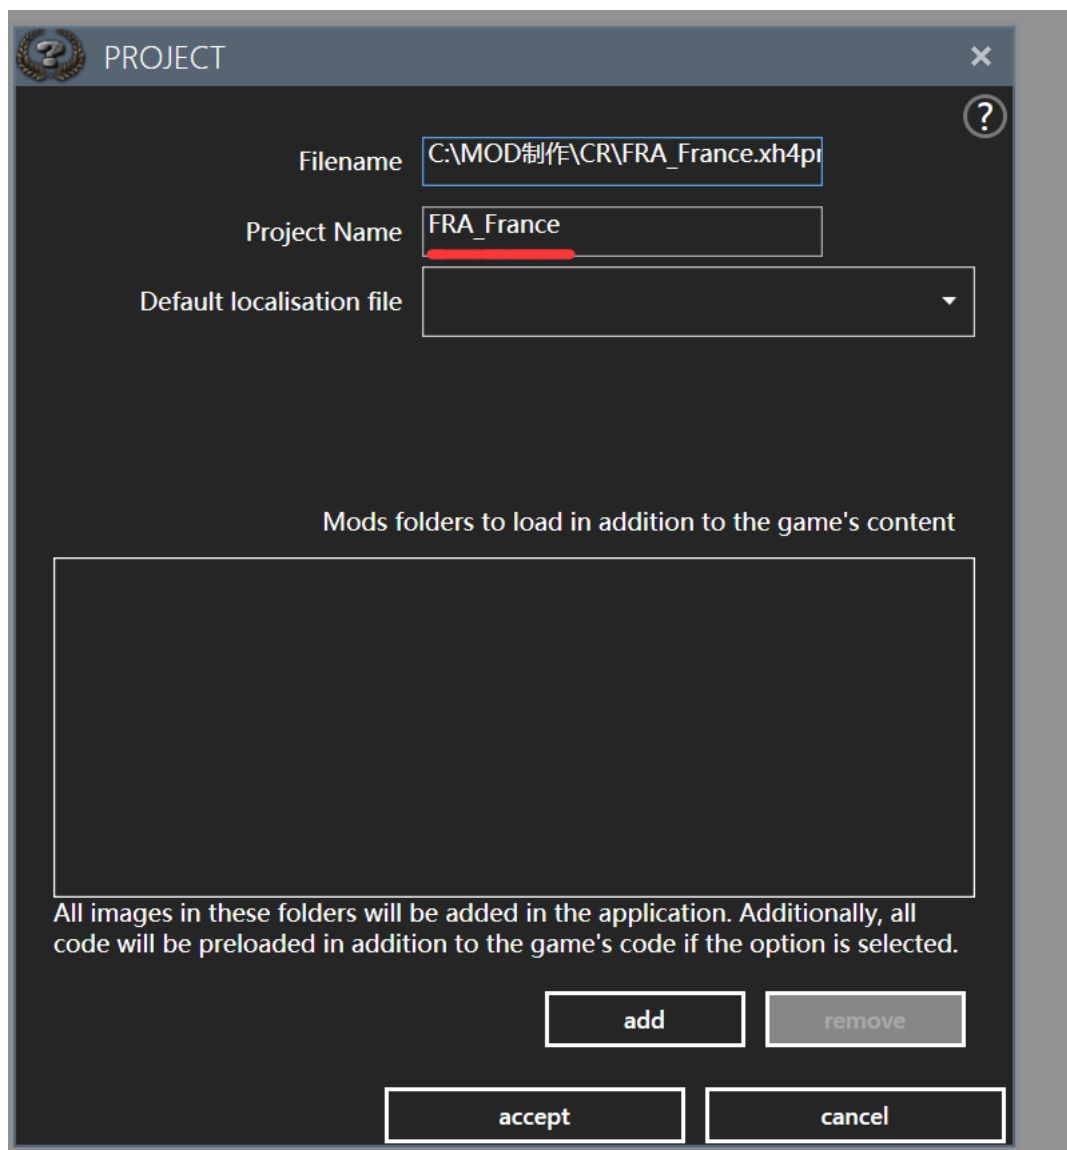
PROJECT
×
?
Filename C:\MOD制作\CR\FRA_France.xh4pr
Project Name FRA_France
Default localisation file

Mods folders to load in addition to the game's content

All images in these folders will be added in the application. Additionally, all code will be preloaded in addition to the game's code if the option is selected.

add
remove
accept
cancel